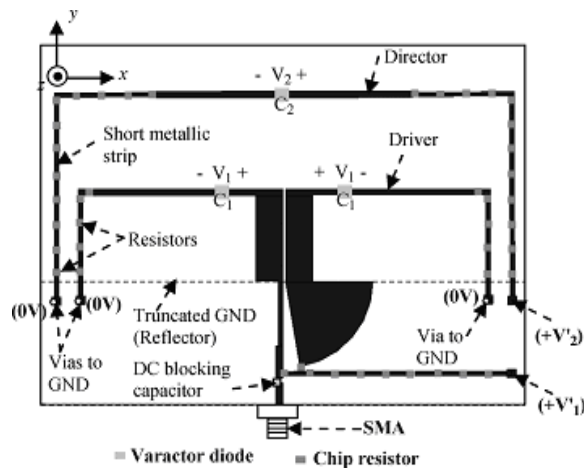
$y$
$z$
$x$
- $V_2$ +
Director
$C_2$
Short metallic strip
Driver
- $V_1$ +
+ $V_1$ -
$C_1$
$C_1$
Resistors
Truncated GND (Reflector)
(0V)
(0V)
(0V)
(+V'$_2$)
Vias to GND
Via to GND
DC blocking capacitor
(+V'$_1$)
SMA
Varactor diode
Chip resistor